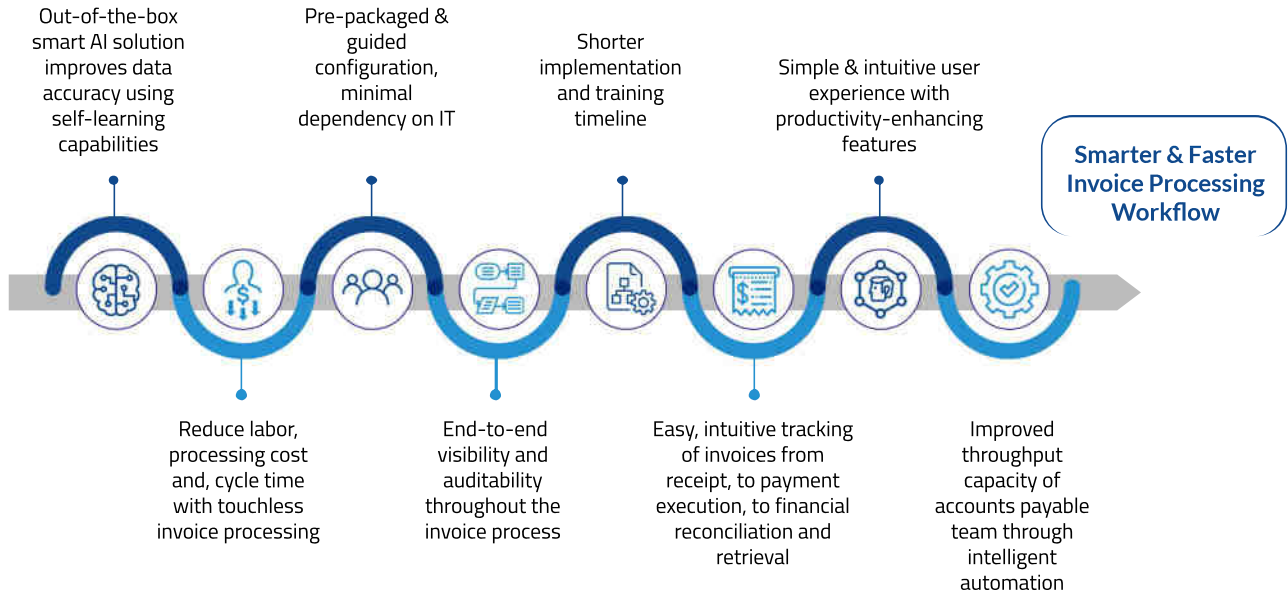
Out-of-the-box smart AI solution improves data accuracy using self-learning capabilities

Reduce labor, processing cost and, cycle time with touchless invoice processing

Pre-packaged & guided configuration, minimal dependency on IT

End-to-end visibility and auditability throughout the invoice process

Shorter implementation and training timeline

Easy, intuitive tracking of invoices from receipt, to payment execution, to financial reconciliation and retrieval

Simple & intuitive user experience with productivity-enhancing features

Improved throughput capacity of accounts payable team through intelligent automation

Smarter & Faster Invoice Processing Workflow